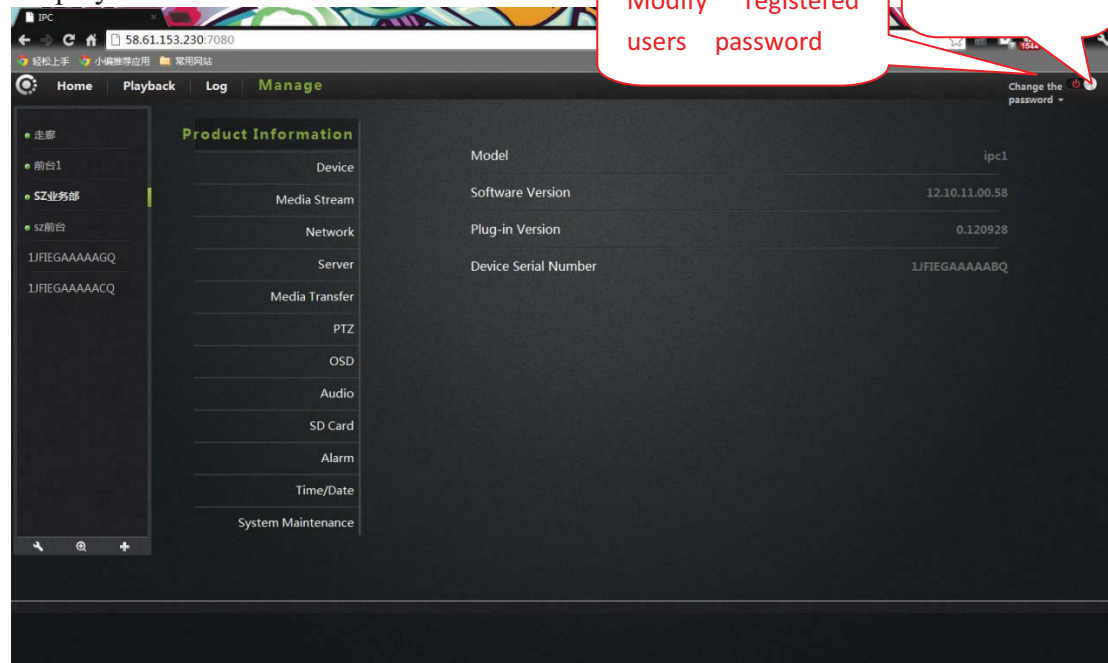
IPC

58.61.153.230:7080

轻松上手 小编推荐应用 常用网站

Modify registered users password

Home Playback Log Manage

Change the password

• 走廊
• 前台1
• SZ业务部
• sz前台
1JFIEGAAAAAGQ
1JFIEGAAAAACQ

Product Information
Device
Media Stream
Network
Server
Media Transfer
PTZ
OSD
Audio
SD Card
Alarm
Time/Date
System Maintenance

| | |
|---|---|
| Model | ipc1 |
| Software Version | 12.10.11.00.58 |
| Plug-in Version | 0.120928 |
| Device Serial Number | 1JFIEGAAAAABQ |